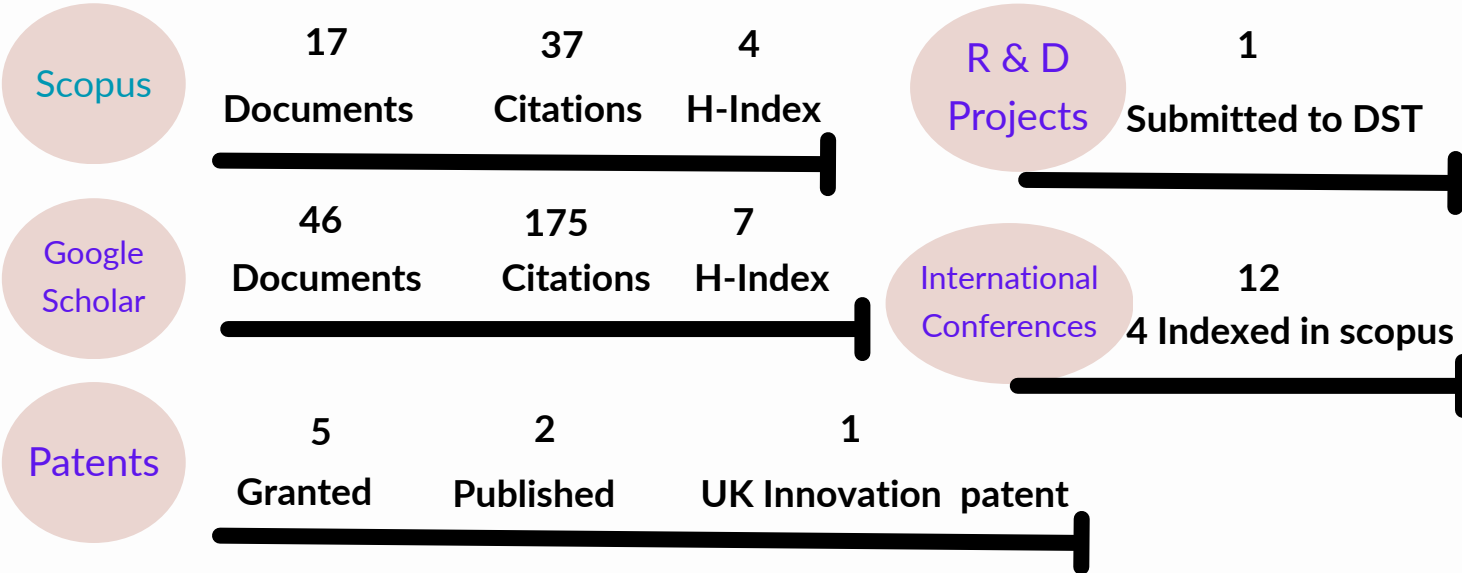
Scopus

17
Documents

37
Citations

4
H-Index

R & D Projects

1
Submitted to DST

Google Scholar

46
Documents

175
Citations

7
H-Index

International Conferences

12
4 Indexed in scopus

Patents

5
Granted

2
Published

1
UK Innovation patent